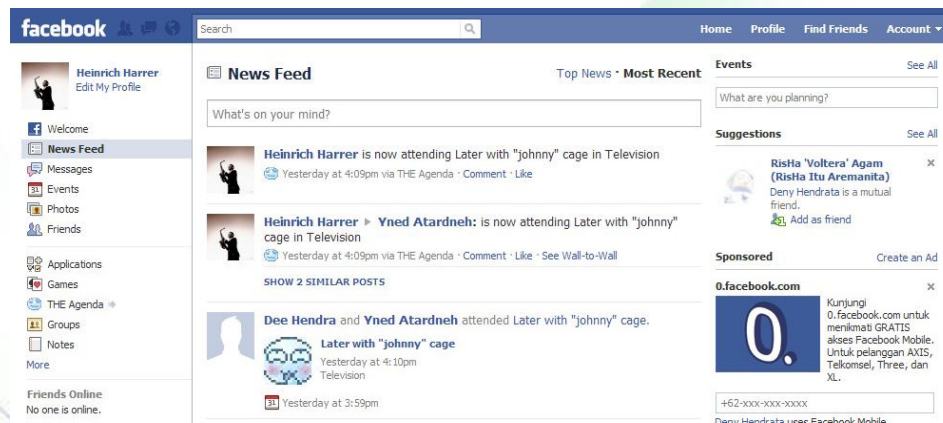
facebook

Search

Home Profile Find Friends Account

Heinrich Harrer
Edit My Profile

Welcome
News Feed
Messages
Events
Photos
Friends

Applications
Games
THE Agenda
Groups
Notes
More

Friends Online
No one is online.

News Feed

Top News · Most Recent

What's on your mind?

Heinrich Harrer is now attending Later with "johnny" cage in Television
Yesterday at 4:09pm via THE Agenda · Comment · Like

Heinrich Harrer ▸ Yned Atardneh: is now attending Later with "johnny" cage in Television
Yesterday at 4:09pm via THE Agenda · Comment · Like · See Wall-to-Wall

SHOW 2 SIMILAR POSTS

Dee Hendra and Yned Atardneh attended Later with "johnny" cage.

Later with "johnny" cage
Yesterday at 4:10pm
Television

Yesterday at 3:59pm

Events
See All

What are you planning?

Suggestions
See All

RisHa 'Voltera' Agam (RisHa Itu Aremanita)
Deny Hendrata is a mutual friend.
Add as friend

Sponsored
Create an Ad

0.facebook.com

Kunjungi 0.facebook.com untuk menikmati GRATIS akses Facebook Mobile. Untuk pelanggan AXIS, Telkomsel, Three, dan XL.

+62-xxx-xxx-xxxx

Deny Hendrata uses Facebook Mobile.